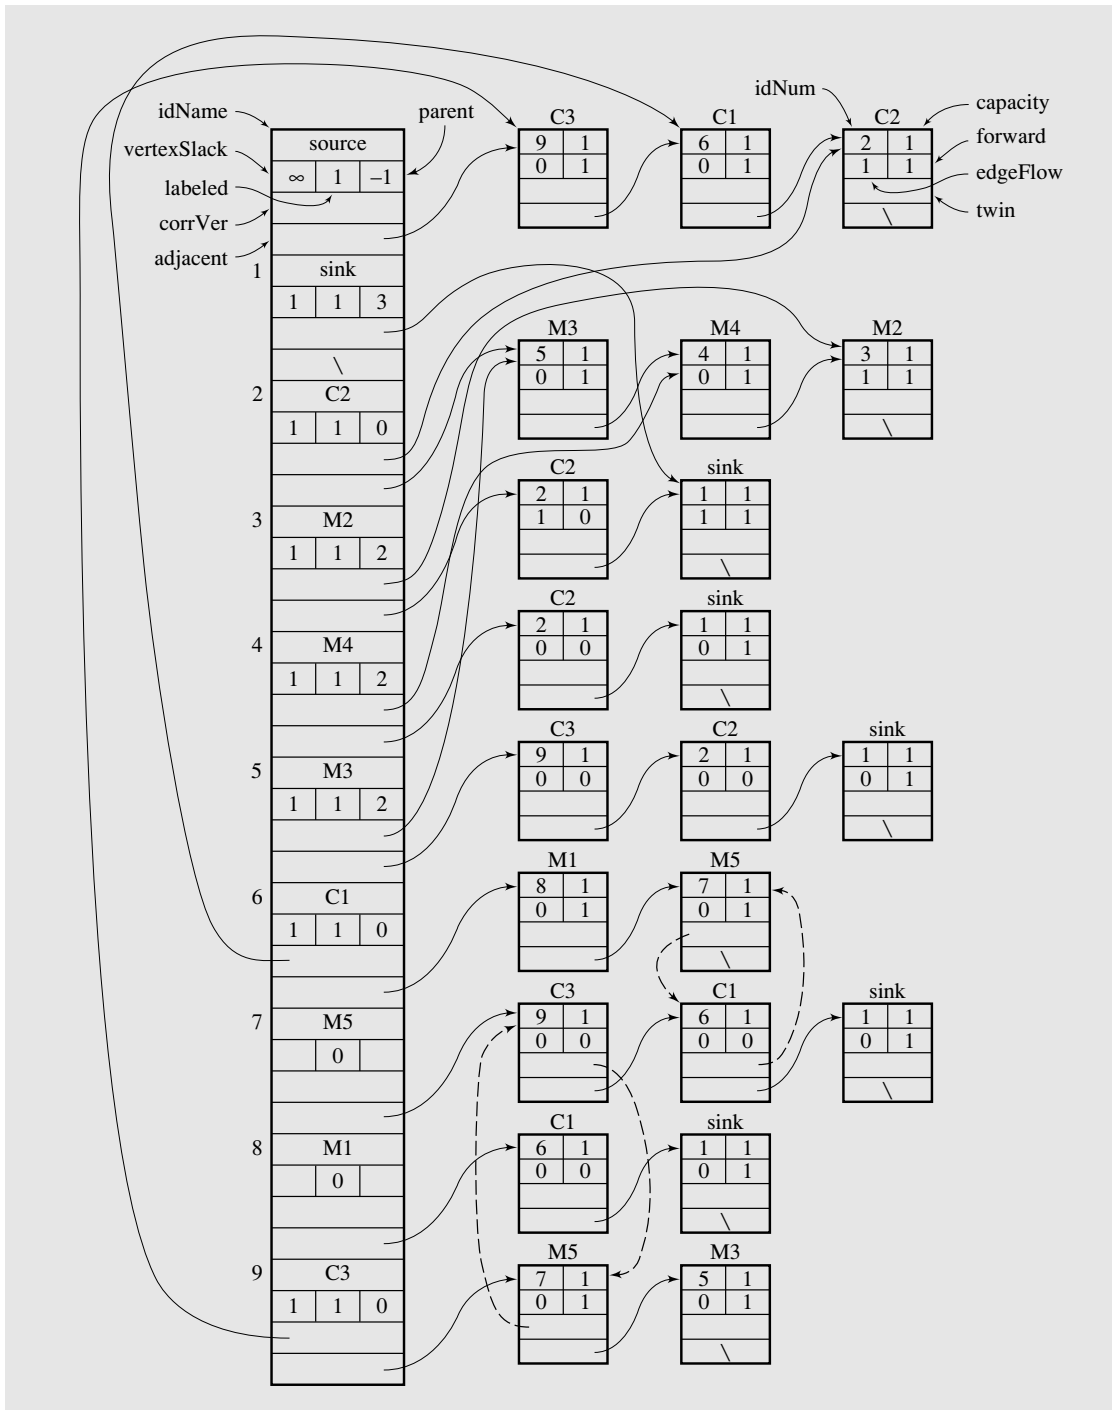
idName
vertexSlack
labeled
corrVer
adjacent
parent
idNum
capacity
forward
edgeFlow
twin

source
$\infty$ 1 –1

1 sink
1 1 3
\

2 C2
1 1 0

3 M2
1 1 2

4 M4
1 1 2

5 M3
1 1 2

6 C1
1 1 0

7 M5
0

8 M1
0

9 C3
1 1 0

C3
9 1
0 1

C1
6 1
0 1

C2
2 1
1 1
\

M3
5 1
0 1

M4
4 1
0 1

M2
3 1
1 1
\

C2
2 1
1 0

sink
1 1
1 1
\

C2
2 1
0 0

sink
1 1
0 1
\

C3
9 1
0 0

C2
2 1
0 0

sink
1 1
0 1
\

M1
8 1
0 1

M5
7 1
0 1
\

C3
9 1
0 0

C1
6 1
0 0

sink
1 1
0 1
\

C1
6 1
0 0

sink
1 1
0 1
\

M5
7 1
0 1

M3
5 1
0 1
\